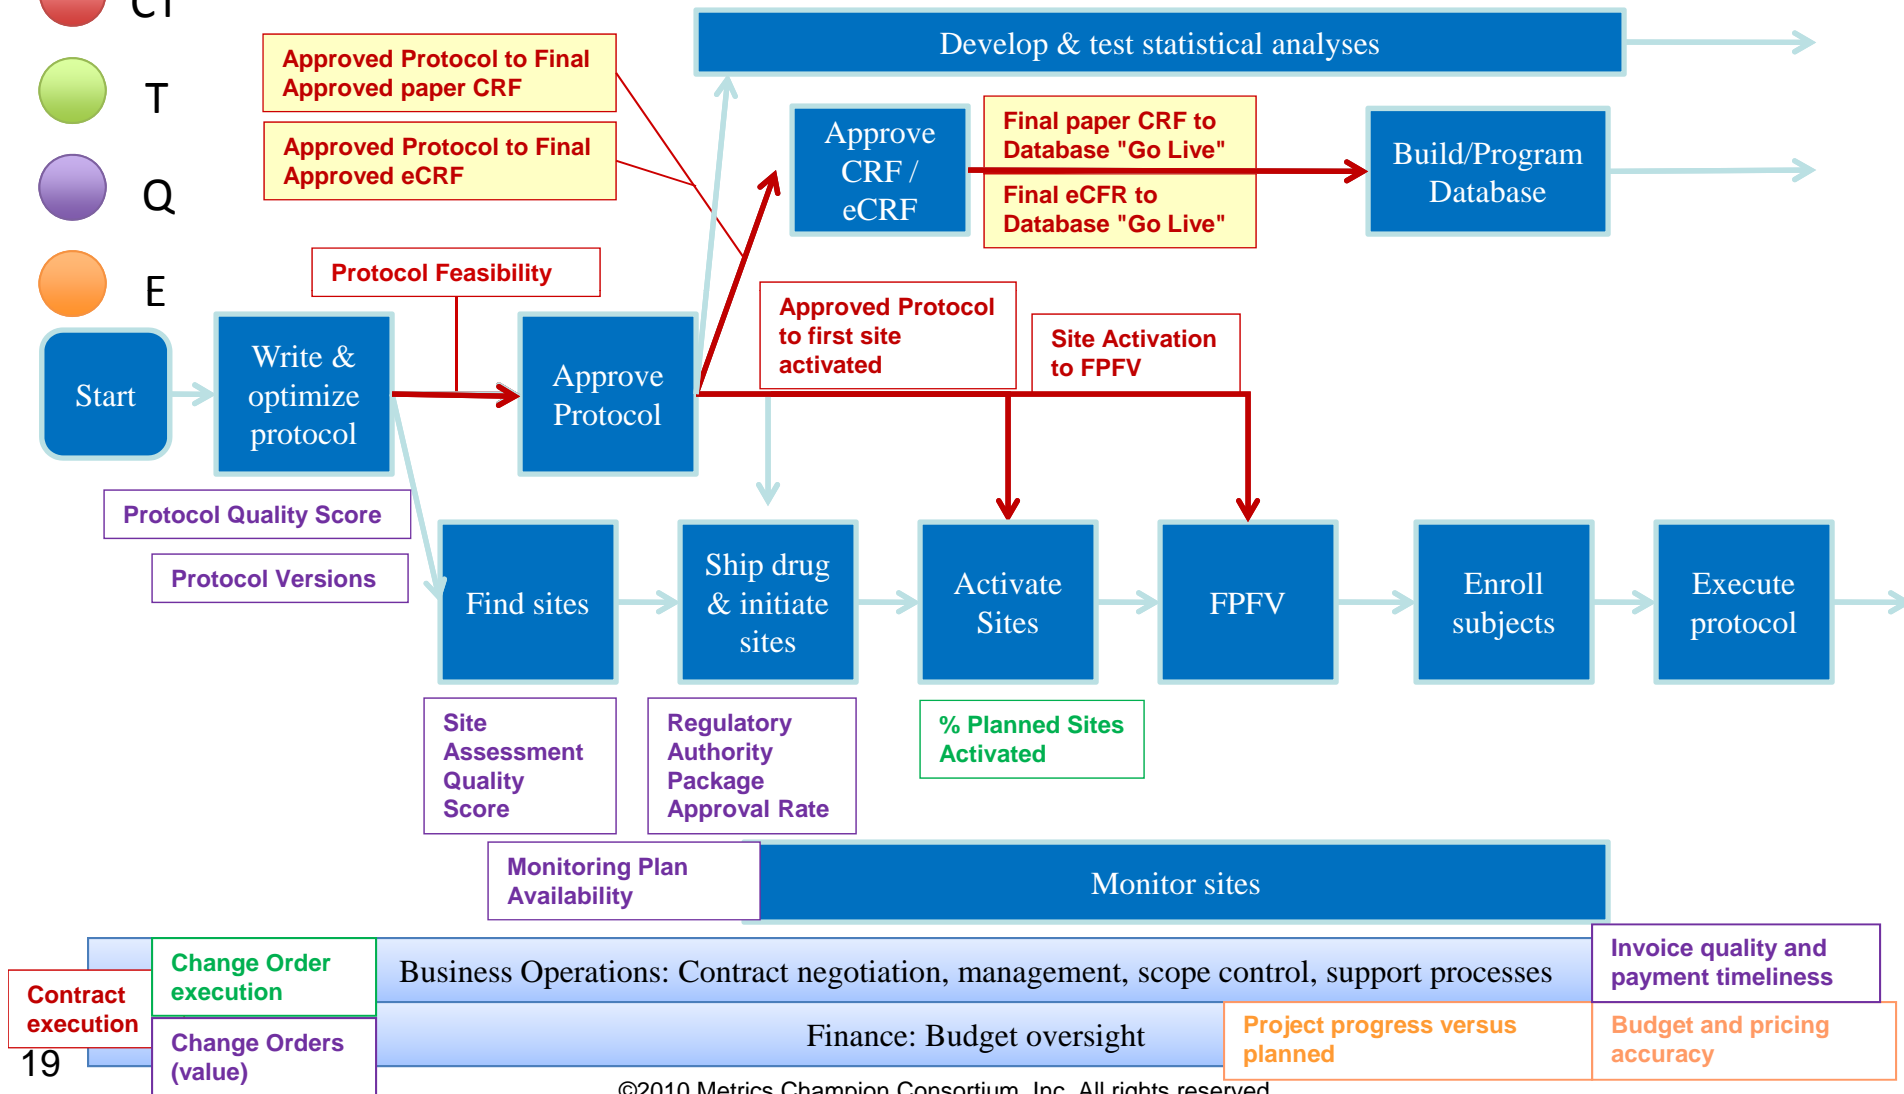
CT

T

Q

E

Approved Protocol to Final Approved paper CRF

Approved Protocol to Final Approved eCRF

Develop & test statistical analyses

Approve CRF / eCRF

Final paper CRF to Database "Go Live"

Final eCFR to Database "Go Live"

Build/Program Database

Protocol Feasibility

Approved Protocol to first site activated

Site Activation to FPFV

Start

Write & optimize protocol

Approve Protocol

Protocol Quality Score

Protocol Versions

Find sites

Ship drug & initiate sites

Activate Sites

FPFV

Enroll subjects

Execute protocol

Site Assessment Quality Score

Regulatory Authority Package Approval Rate

% Planned Sites Activated

Monitoring Plan Availability

Monitor sites

Change Order execution

Business Operations: Contract negotiation, management, scope control, support processes

Invoice quality and payment timeliness

Contract execution

Finance: Budget oversight

Project progress versus planned

Budget and pricing accuracy

19

Change Orders (value)

©2010 Metrics Champion Consortium, Inc. All rights reserved